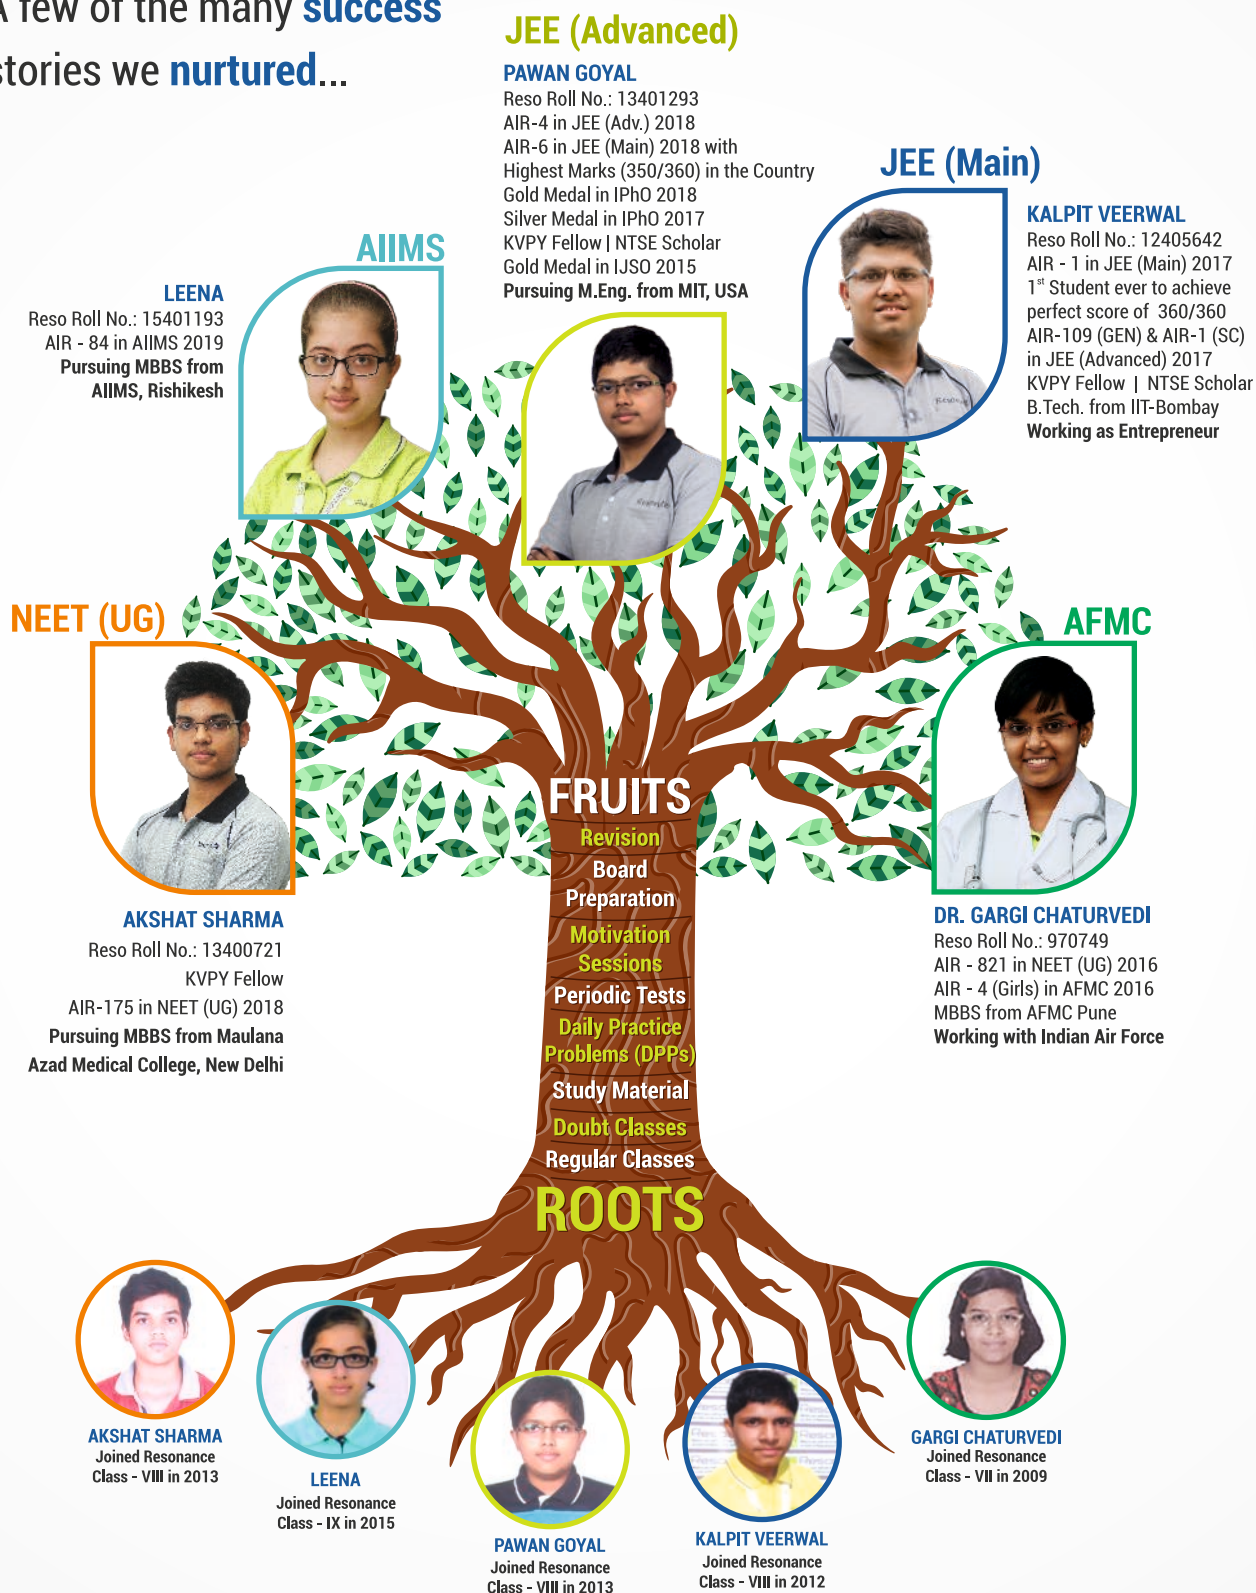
A few of the many success stories we nurtured...

JEE (Advanced)
PAWAN GOYAL
Reso Roll No.: 13401293
AIR-4 in JEE (Adv.) 2018
AIR-6 in JEE (Main) 2018 with Highest Marks (350/360) in the Country
Gold Medal in IPhO 2018
Silver Medal in IPhO 2017
KVPY Fellow | NTSE Scholar
Gold Medal in IJSO 2015
Pursuing M.Eng. from MIT, USA

JEE (Main)
KALPIT VEERWAL
Reso Roll No.: 12405642
AIR - 1 in JEE (Main) 2017
$1^{st}$ Student ever to achieve perfect score of 360/360
AIR-109 (GEN) & AIR-1 (SC) in JEE (Advanced) 2017
KVPY Fellow | NTSE Scholar
B.Tech. from IIT-Bombay
Working as Entrepreneur

AIIMS
LEENA
Reso Roll No.: 15401193
AIR - 84 in AIIMS 2019
Pursuing MBBS from AIIMS, Rishikesh

NEET (UG)
AKSHAT SHARMA
Reso Roll No.: 13400721
KVPY Fellow
AIR-175 in NEET (UG) 2018
Pursuing MBBS from Maulana Azad Medical College, New Delhi

AFMC
DR. GARGI CHATURVEDI
Reso Roll No.: 970749
AIR - 821 in NEET (UG) 2016
AIR - 4 (Girls) in AFMC 2016
MBBS from AFMC Pune
Working with Indian Air Force

FRUITS
Revision
Board Preparation
Motivation Sessions
Periodic Tests
Daily Practice Problems (DPPs)
Study Material
Doubt Classes
Regular Classes
ROOTS

AKSHAT SHARMA
Joined Resonance
Class - VIII in 2013

LEENA
Joined Resonance
Class - IX in 2015

PAWAN GOYAL
Joined Resonance
Class - VIII in 2013

KALPIT VEERWAL
Joined Resonance
Class - VIII in 2012

GARGI CHATURVEDI
Joined Resonance
Class - VII in 2009